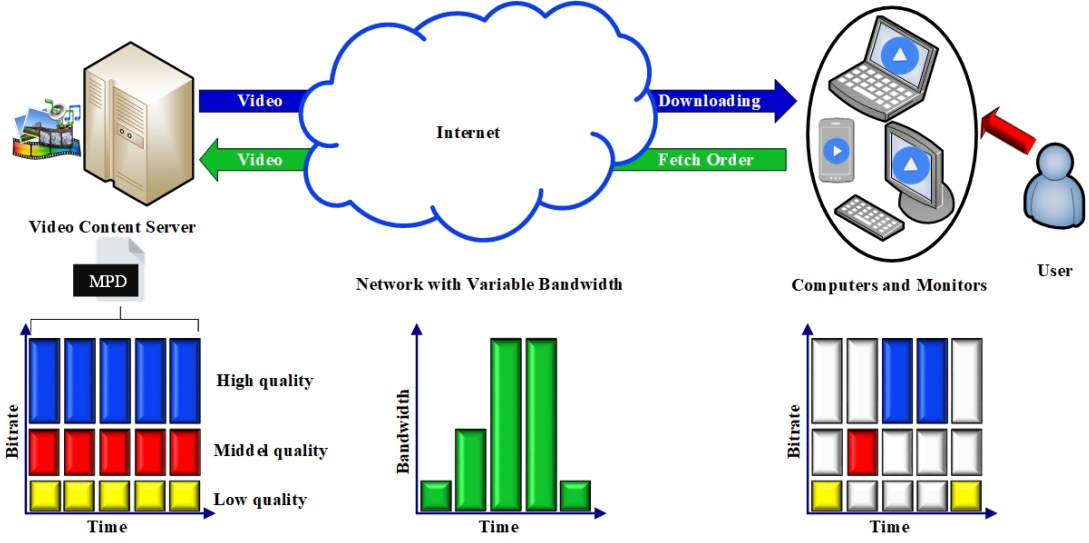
Video

Video

Internet

Downloading

Fetch Order

Video Content Server

MPD

Network with Variable Bandwidth

Computers and Monitors

User

Bitrate

High quality

Middel quality

Low quality

Time

Bandwidth

Time

Bitrate

Time